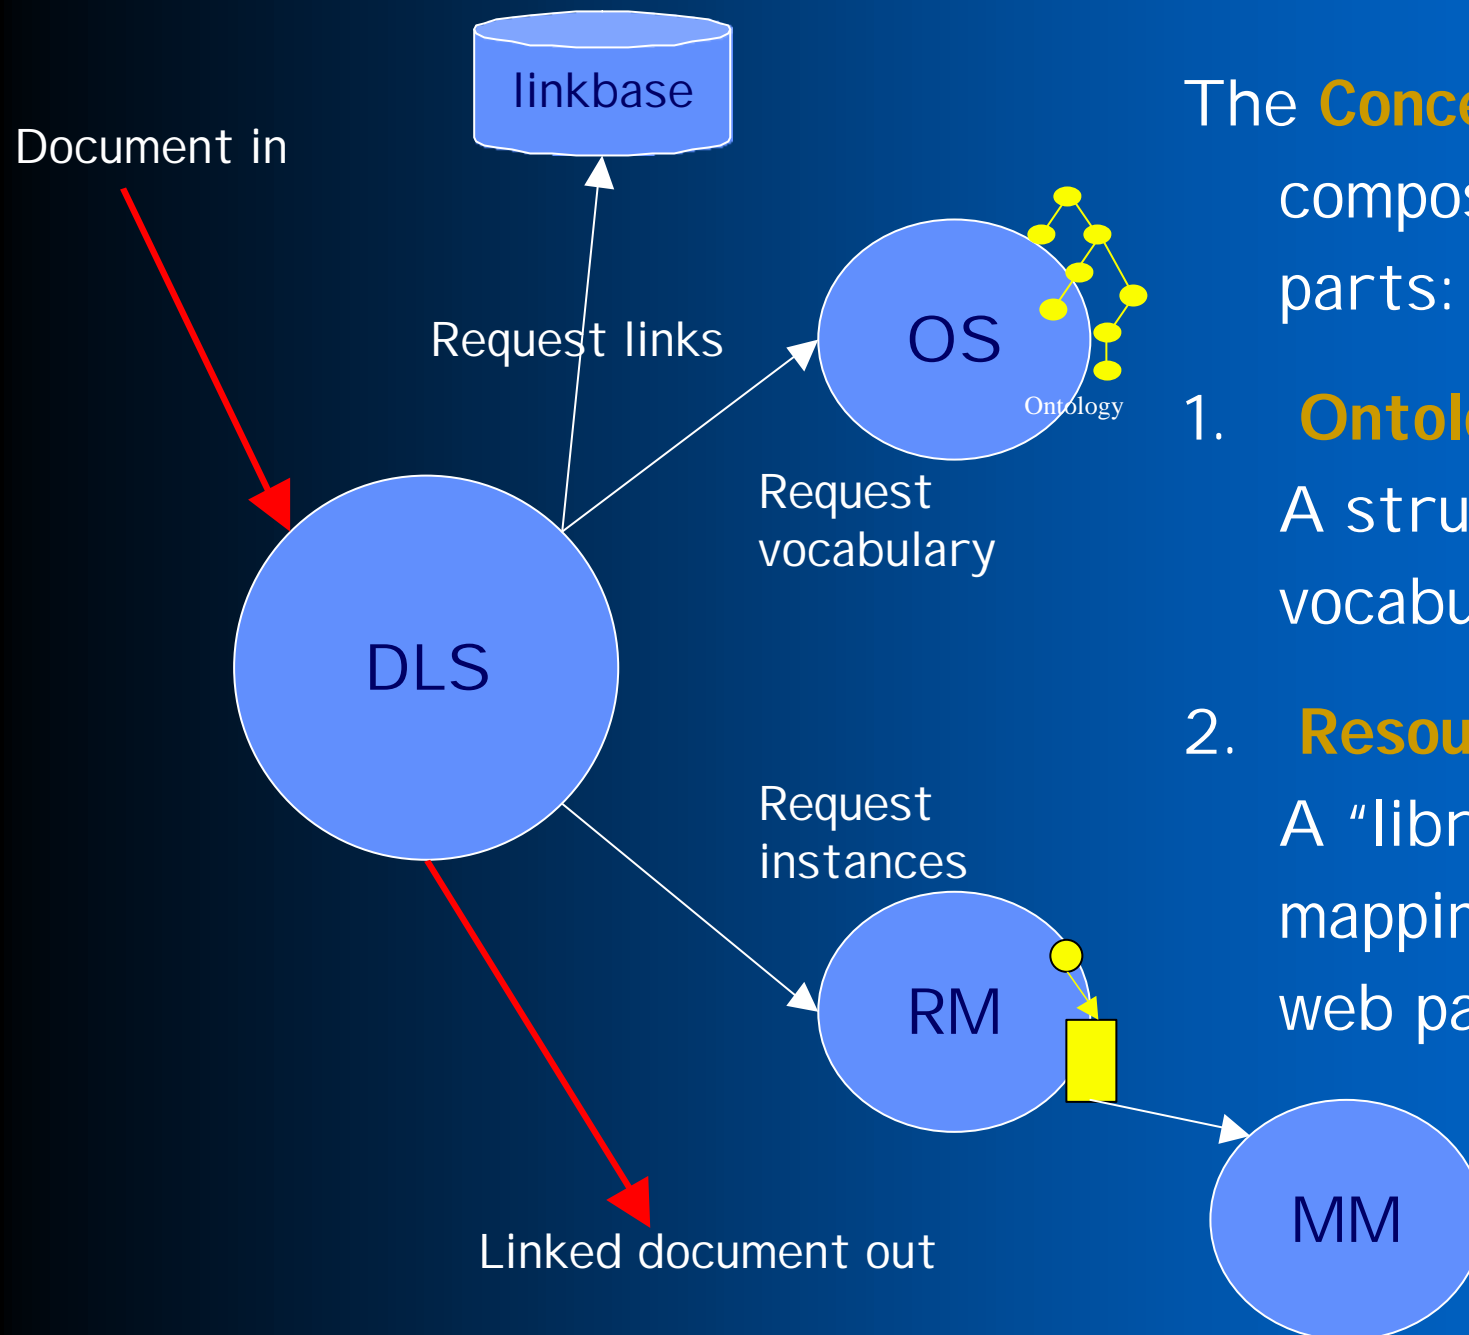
linkbase

Document in

Request links

OS

Ontology

Request vocabulary

DLS

Request instances

RM

MM

Linked document out

The Conc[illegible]

compo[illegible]

parts: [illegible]

1. Ontol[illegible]

A stru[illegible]

vocabu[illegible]

2. Resou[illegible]

A “libr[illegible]

mappi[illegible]

web pa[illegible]